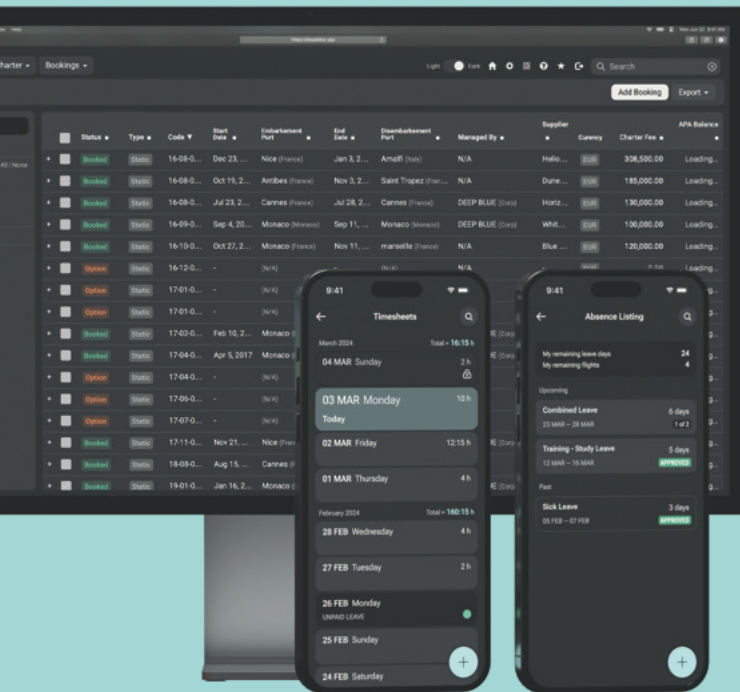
harter ▾ Bookings ▾

Light Dark

Search

Add Booking Export ▾

All | None

| | Status | Type | Code ▼ | Start Date | Embarkement Port | End Date | Disembarkement Port | Managed By | Supplier | Currency | Charter Fee | APA Balance |
|---|---|---|---|---|---|---|---|---|---|---|---|---|
| + | Booked | Static | 16-08-0... | Dec 23, ... | Nice (France) | Jan 3, 2... | Amalfi (Italy) | N/A | Helio... | EUR | 308,500.00 | Loading... |
| + | Booked | Static | 16-08-0... | Oct 19, 2... | Antibes (France) | Nov 3, 2... | Saint Tropez (Fran... | N/A | Dune... | EUR | 185,000.00 | Loading... |
| + | Booked | Static | 16-08-0... | Jul 23, 2... | Cannes (France) | Jul 28, 2... | Cannes (France) | DEEP BLUE (Corp) | Horiz... | EUR | 130,000.00 | Loading... |
| + | Booked | Static | 16-09-0... | Sep 4, 20... | Monaco (Monaco) | Sep 11, ... | Monaco (Monaco) | DEEP BLUE (Corp) | Whit... | EUR | 100,000.00 | Loading... |
| + | Booked | Static | 16-10-0... | Oct 27, 2... | Monaco (France) | Nov 11, ... | marseille (France) | N/A | Blue ... | EUR | 120,000.00 | Loading... |
| + | Option | Static | 16-12-0... | - | (N/A) | | (N/A) | N/A | | EUR | 0.00 | Loading... |
| + | Option | Static | 17-01-0... | - | (N/A) | | | | | | | |
| + | Option | Static | 17-01-0... | - | (N/A) | | | | | | | |
| + | Booked | Static | 17-02-0... | Feb 10, 2... | Monaco | | | E (Corp) | | | | |
| + | Booked | Static | 17-04-0... | Apr 5, 2017 | Monaco | | | E (Corp) | | | | |
| + | Option | Static | 17-04-0... | - | (N/A) | | | | | | | |
| + | Option | Static | 17-06-0... | - | (N/A) | | | | | | | |
| + | Option | Static | 17-07-0... | - | (N/A) | | | | | | | |
| + | Booked | Static | 17-11-0... | Nov 21, ... | Nice (Fran | | | E (Corp) | | | | |
| + | Booked | Static | 18-08-0... | Aug 15, ... | Cannes | | | | | | | |
| + | Booked | Static | 19-01-0... | Jan 16, 2... | Monaco | | | E (Corp) | | | | |

9:41
Timesheets
March 2024 Total = 16:15 h
04 MAR Sunday 2 h
03 MAR Monday 10 h
Today
02 MAR Friday 12:15 h
01 MAR Thursday 4 h
February 2024 Total = 160:15 h
28 FEB Wednesday 4 h
27 FEB Tuesday 2 h
26 FEB Monday
UNPAID LEAVE
25 FEB Sunday
24 FEB Saturday
+

9:41
Absence Listing
My remaining leave days 24
My remaining flights 4
Upcoming
Combined Leave 6 days
23 MAR – 28 MAR 1 of 2
Training - Study Leave 5 days
12 MAR – 16 MAR APPROVED
Past
Sick Leave 3 days
05 FEB – 07 FEB APPROVED
+